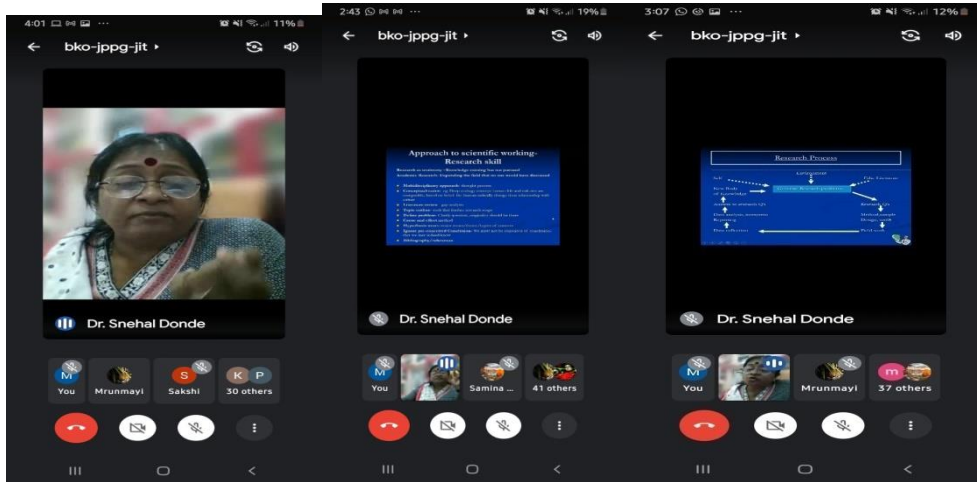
4:01 11%

bko-jppg-jit

Dr. Snehal Donde

M You
Mrunmayi
S Sakshi
K P 30 others

2:43 19%

bko-jppg-jit

Approach to scientific working-Research skill

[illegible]

Dr. Snehal Donde

M You
Samina ...
41 others

3:07 12%

bko-jppg-jit

Research Process

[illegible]

Dr. Snehal Donde

M You
Mrunmayi
m 37 others